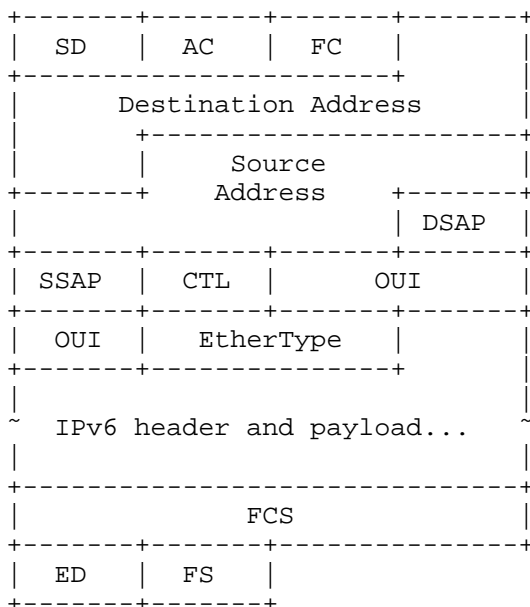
+-------+-------+-------+-------+
|  SD   |  AC   |  FC   |       |
+-----------------------+       +
|      Destination Address      |
|       +-----------------------+
|       |        Source         |
+-------+        Address +------+
|                        | DSAP |
+-------+-------+--------+------+
| SSAP  |  CTL  |      OUI      |
+-------+-------+---------------+
|  OUI  |   EtherType   |       |
+-------+---------------+       |
|                               |
~   IPv6 header and payload...  ~
|                               |
+-------------------------------+
|              FCS              |
+-------+-------+---------------+
|  ED   |  FS   |
+-------+-------+